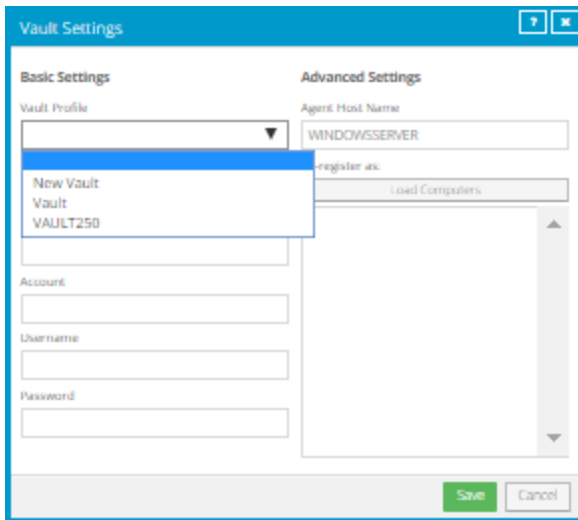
Vault Settings

?

×

Basic Settings

Vault Profile

New Vault

Vault

VAULT250

Account

Username

Password

Advanced Settings

Agent Host Name

WINDOWSSERVER

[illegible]-register as:

Load Computers

Save

Cancel